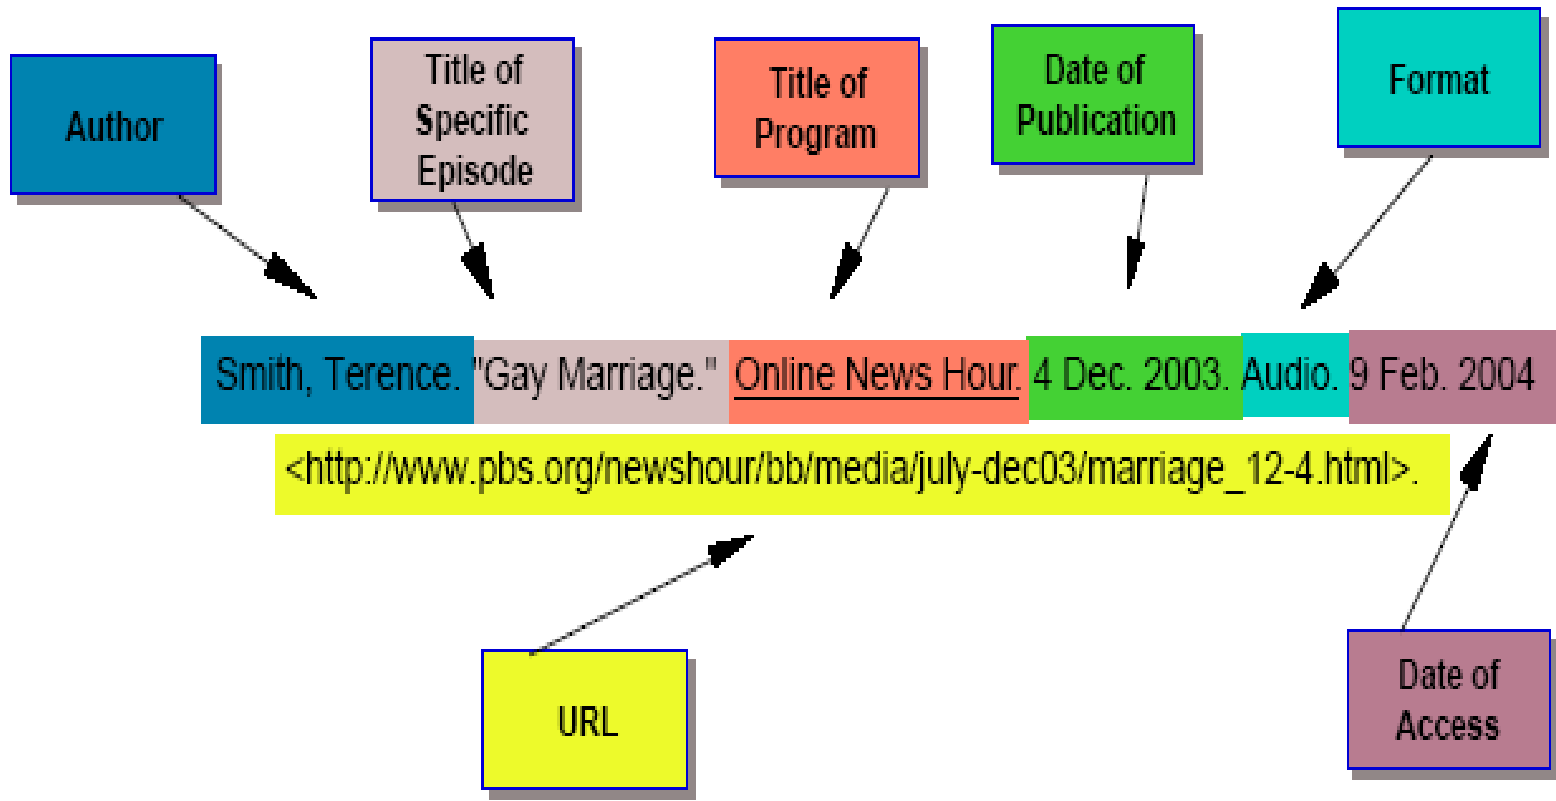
Author

Title of Specific Episode

Title of Program

Date of Publication

Format

Smith, Terence. "Gay Marriage." Online News Hour. 4 Dec. 2003. Audio. 9 Feb. 2004

<http://www.pbs.org/newshour/bb/media/july-dec03/marriage_12-4.html>.

URL

Date of Access